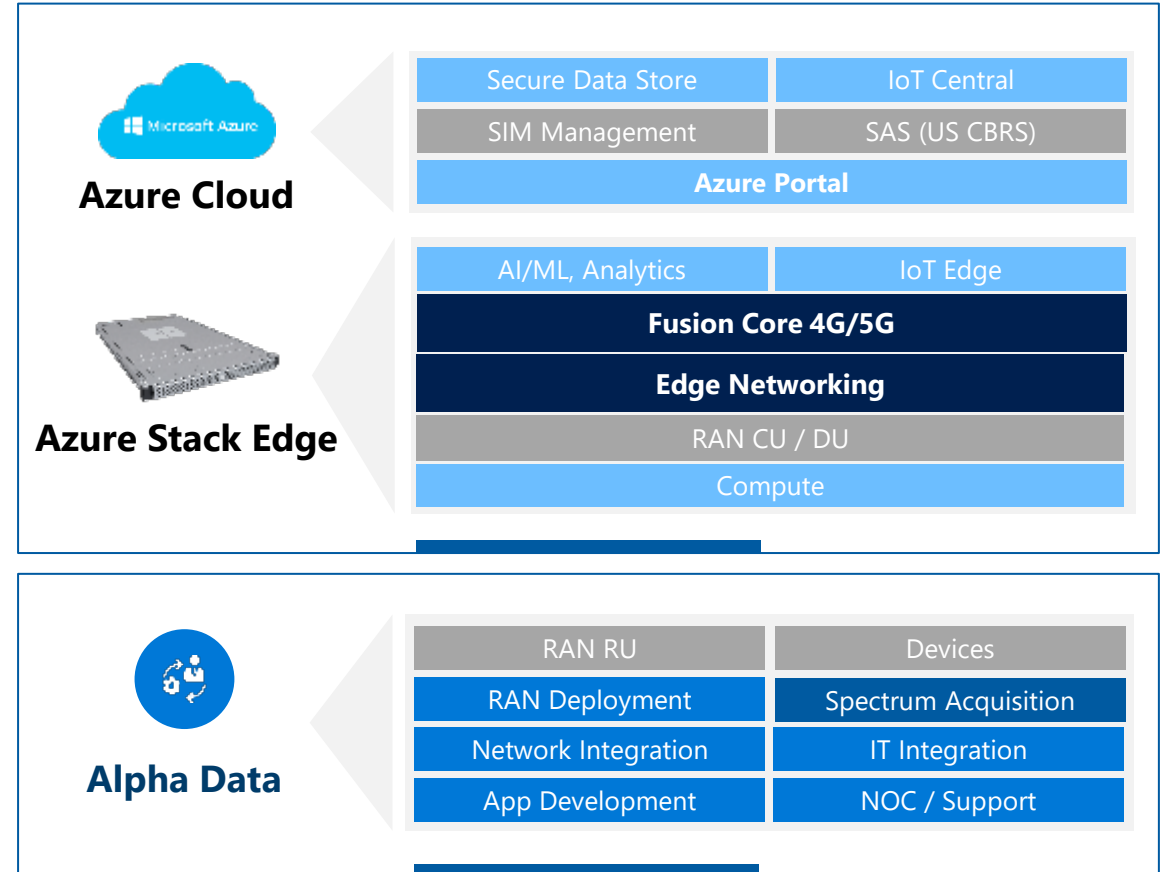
Microsoft Azure

Azure Cloud

Secure Data Store
IoT Central
SIM Management
SAS (US CBRS)
Azure Portal

Azure Stack Edge

AI/ML, Analytics
IoT Edge
Fusion Core 4G/5G
Edge Networking
RAN CU / DU
Compute

Alpha Data

RAN RU
Devices
RAN Deployment
Spectrum Acquisition
Network Integration
IT Integration
App Development
NOC / Support